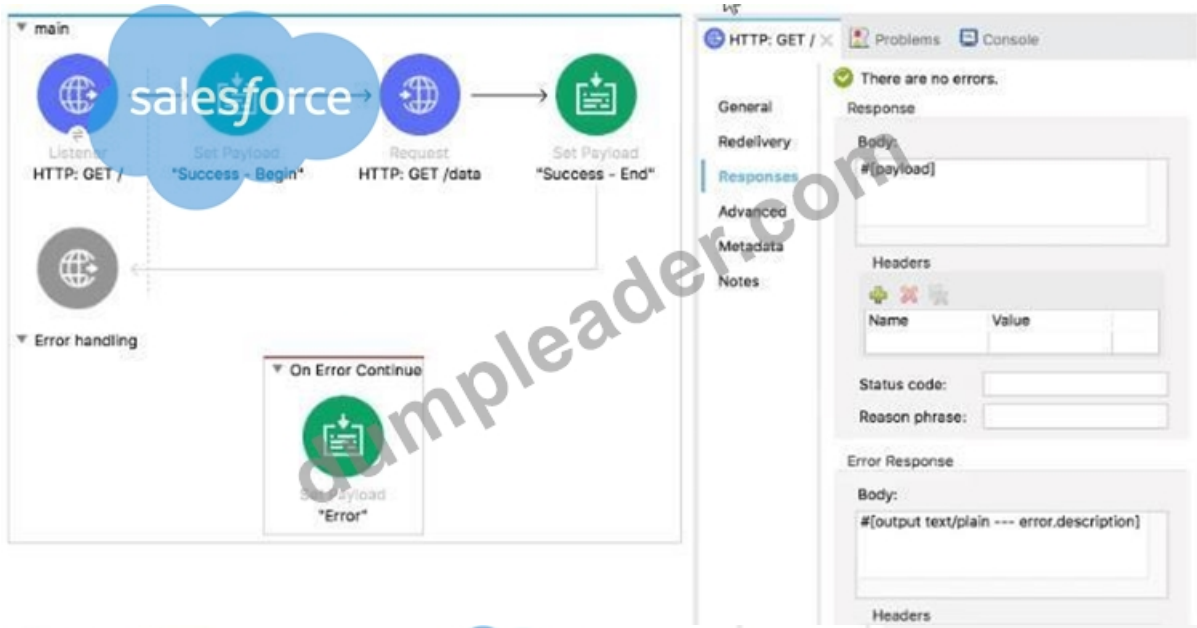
main

salesforce

Listener
HTTP: GET /

Set Payload
"Success - Begin"

Request
HTTP: GET /data

Set Payload
"Success - End"

Error handling

On Error Continue

Set Payload
"Error"

HTTP: GET /
Problems
Console

There are no errors.

General
Redelivery
Responses
Advanced
Metadata
Notes

Response

Body:
#[payload]

Headers

| Name | Value |
|---|---|
| | |

Status code:
Reason phrase:

Error Response

Body:
#[output text/plain --- error.description]

Headers

dumpleader.com